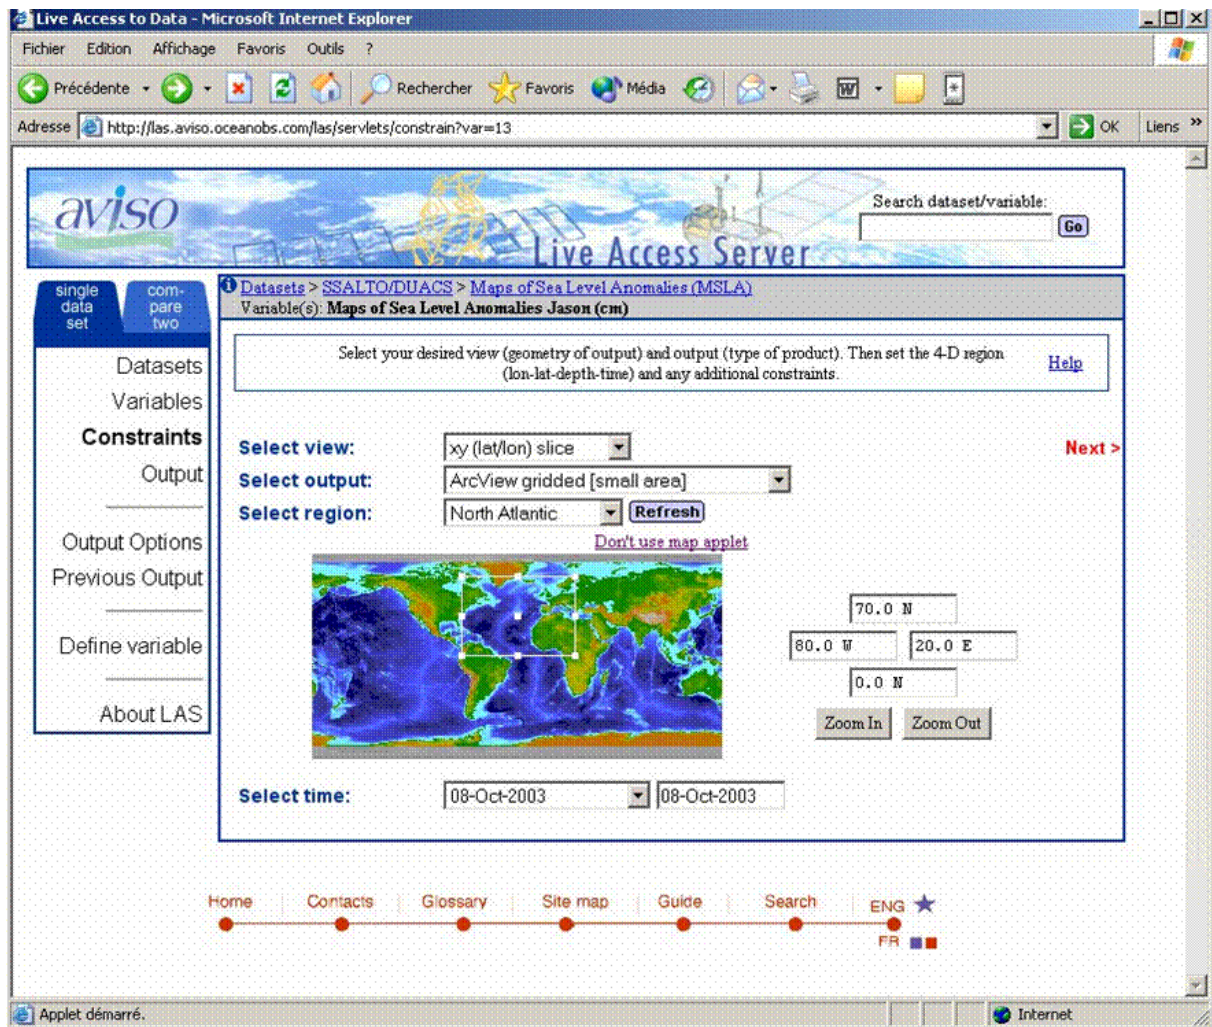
Live Access to Data - Microsoft Internet Explorer

Fichier Edition Affichage Favoris Outils ?

Précédente Rechercher Favoris Média

Adresse http://las.aviso.oceanobs.com/las/servlets/constrain?var=13 OK Liens

aviso Live Access Server

Search dataset/variable: Go

single data set com-pare two

Datasets > SSALTO/DUACS > Maps of Sea Level Anomalies (MSLA)
Variable(s): Maps of Sea Level Anomalies Jason (cm)

Select your desired view (geometry of output) and output (type of product). Then set the 4-D region (lon-lat-depth-time) and any additional constraints. Help

Datasets
Variables
Constraints
Output

Output Options
Previous Output

Define variable

About LAS

Select view: xy (lat/lon) slice
Select output: ArcView gridded [small area]
Select region: North Atlantic Refresh

Next >

Don't use map applet

70.0 N
80.0 W 20.0 E
0.0 N
Zoom In Zoom Out

Select time: 08-Oct-2003 08-Oct-2003

Home Contacts Glossary Site map Guide Search ENG FR

Applet démarré. Internet